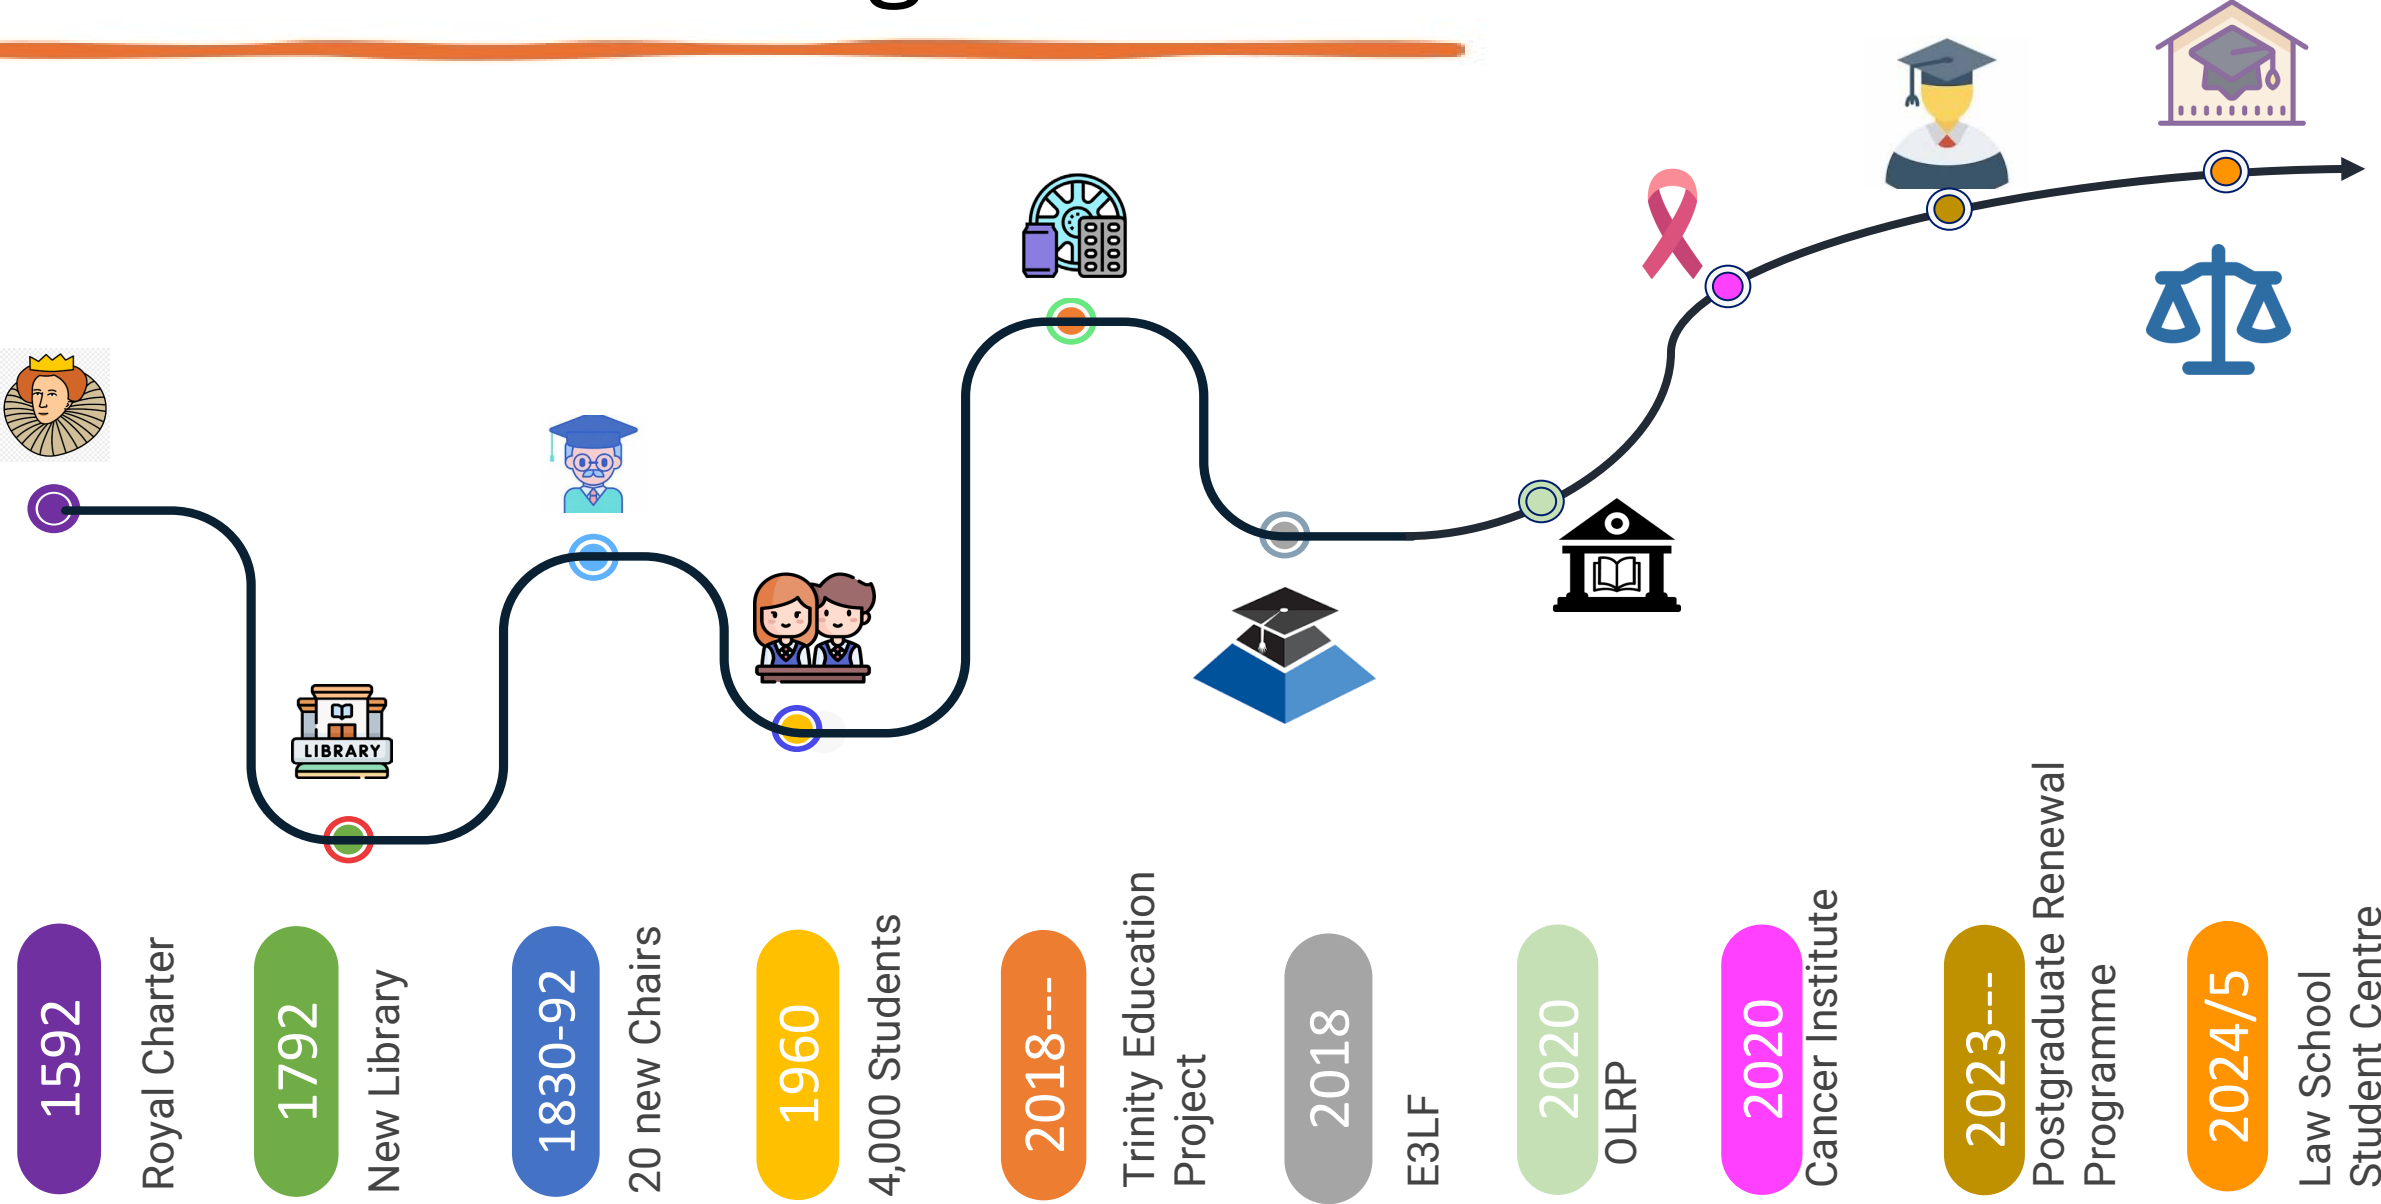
LIBRARY

1592
Royal Charter

1792
New Library

1830-92
20 new Chairs

1960
4,000 Students

2018---
Trinity Education Project

2018
E3LF

2020
OLRP

2020
Cancer Institute

2023---
Postgraduate Renewal Programme

2024/5
Law School Student Centre